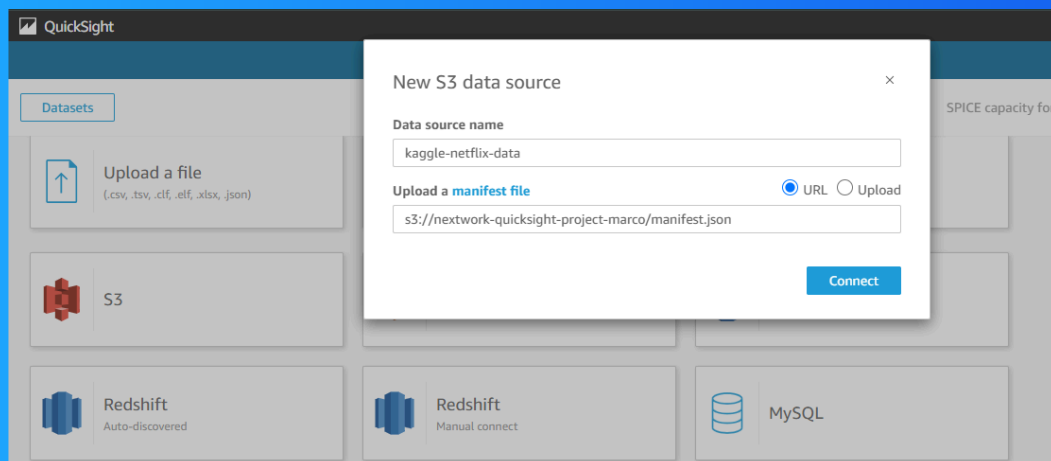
QuickSight

Datasets

SPICE capacity fo

Upload a file
(.csv, .tsv, .clf, .elf, .xlsx, .json)

S3

Redshift
Auto-discovered

Redshift
Manual connect

MySQL

New S3 data source

×

Data source name

kaggle-netflix-data

Upload a manifest file

URL Upload

s3://nextwork-quicksight-project-marco/manifest.json

Connect